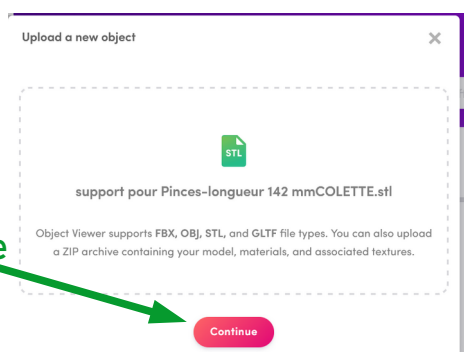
Upload a new object

×

STL

support pour Pinces-longueur 142 mmCOLETTE.stl

Object Viewer supports FBX, OBJ, STL, and GLTF file types. You can also upload a ZIP archive containing your model, materials, and associated textures.

Continue